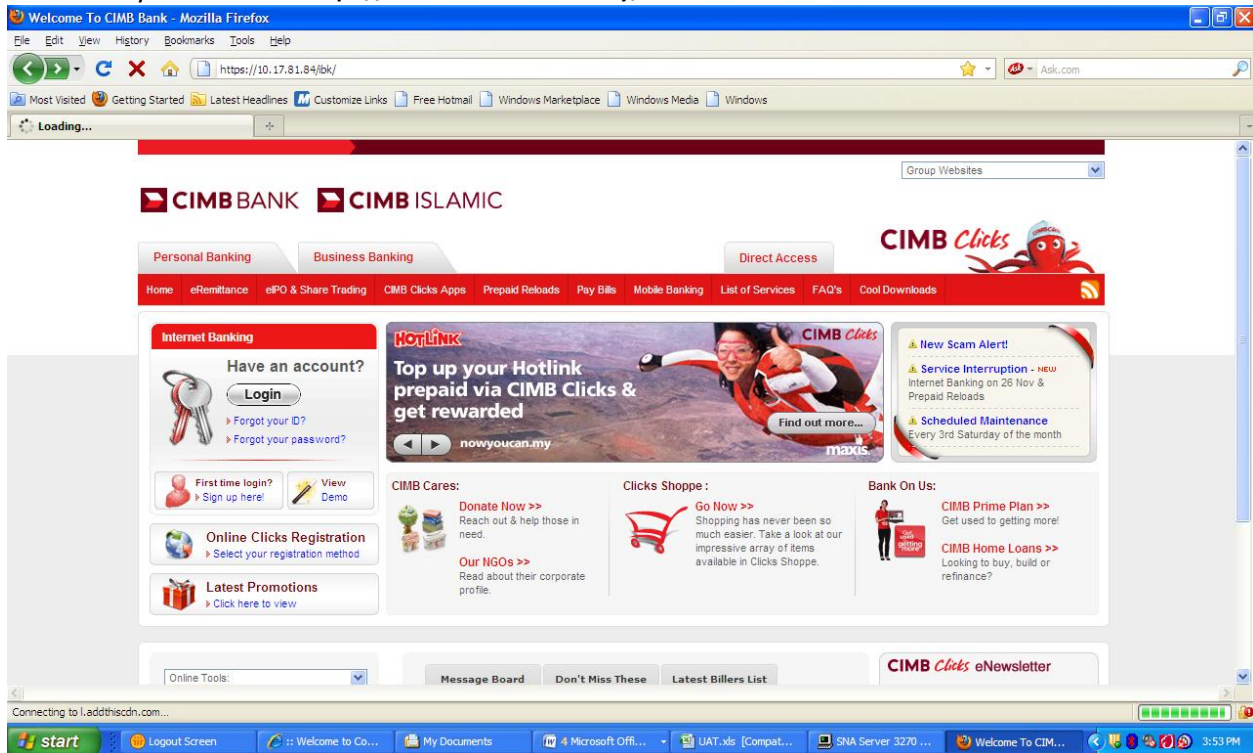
Welcome To CIMB Bank - Mozilla Firefox

File Edit View History Bookmarks Tools Help

https://10.17.81.84/ibk/

Ask.com

Most Visited Getting Started Latest Headlines Customize Links Free Hotmail Windows Marketplace Windows Media Windows

Loading...

Group Websites

CIMB BANK CIMB ISLAMIC

CIMB Clicks

Personal Banking Business Banking Direct Access

Home eRemittance eIPO & Share Trading CIMB Clicks Apps Prepaid Reloads Pay Bills Mobile Banking List of Services FAQ's Cool Downloads

Internet Banking

Have an account?

Login

Forgot your ID?

Forgot your password?

HOTLINK

CIMB Clicks

Top up your Hotlink prepaid via CIMB Clicks & get rewarded

nowyoucan.my

Find out more...

maxis

New Scam Alert!

Service Interruption - NEW
Internet Banking on 26 Nov & Prepaid Reloads

Scheduled Maintenance
Every 3rd Saturday of the month

First time login?
Sign up here!

View Demo

Online Clicks Registration
Select your registration method

Latest Promotions
Click here to view

CIMB Cares:

Donate Now >>
Reach out & help those in need.

Our NGOs >>
Read about their corporate profile.

Clicks Shoppe :

Go Now >>
Shopping has never been so much easier. Take a look at our impressive array of items available in Clicks Shoppe.

Bank On Us:

CIMB Prime Plan >>
Get used to getting more!

CIMB Home Loans >>
Looking to buy, build or refinance?

Online Tools:

Message Board Don't Miss These Latest Billers List

CIMB Clicks eNewsletter

Connecting to l.addthiscdn.com...

start Logout Screen :: Welcome to Co... My Documents 4 Microsoft Offi... UAT.xls [Compat... SNA Server 3270 ... Welcome To CIM... 3:53 PM